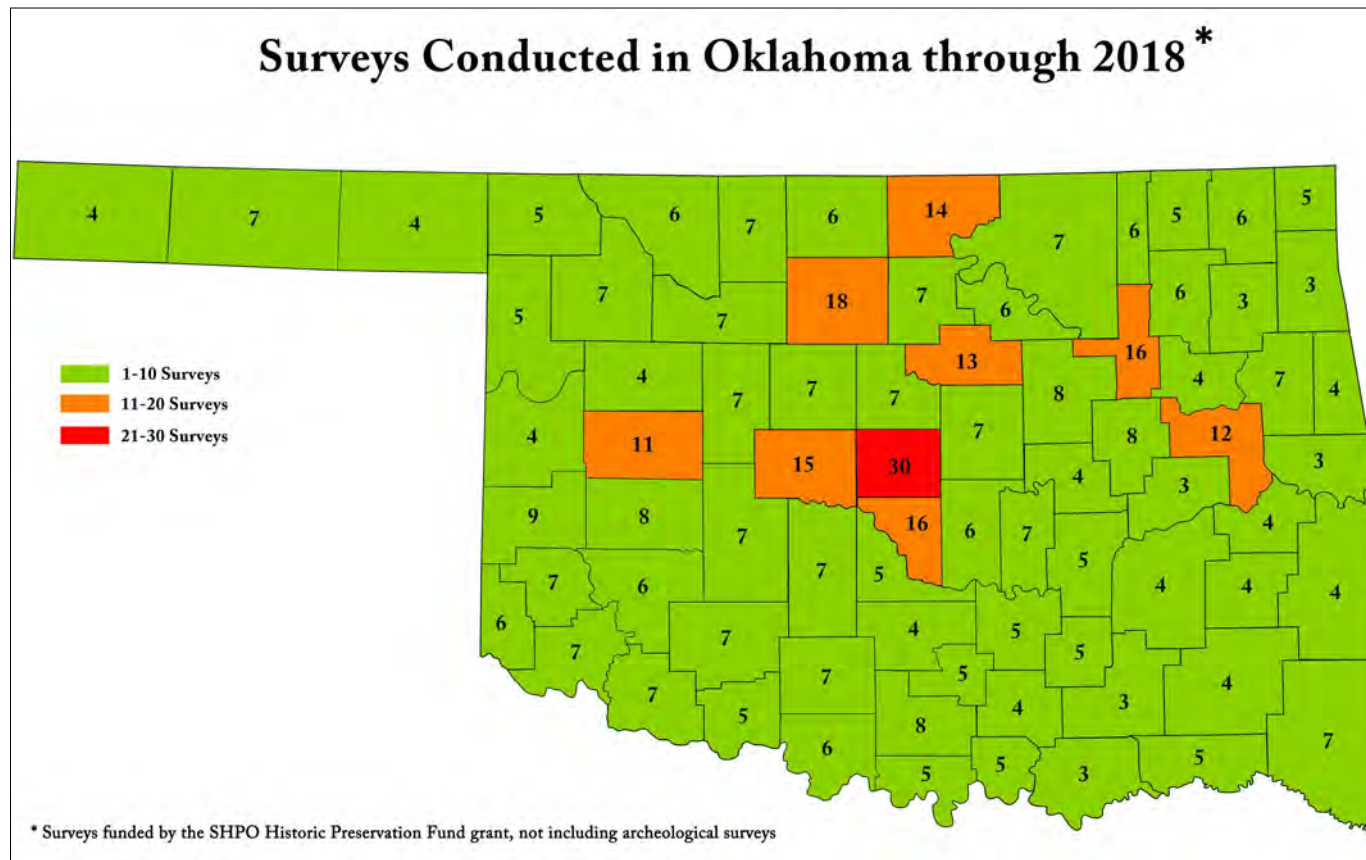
Surveys Conducted in Oklahoma through 2018 *

1-10 Surveys
11-20 Surveys
21-30 Surveys

4 7 4 5 6 7 6 14 7 6 5 6 5
5 7 7 18 7 6 6 3 3
16
13
4 7 7 7 8 4 7 4
4 11 15 30 7 8 12
3
9 8 16 4 3
7 6 7 4
7 6 7 5 5
6 7
4 4 4
7 7 4 5 5
7 5 7 5 4 3 4
8 7
6 5 5 3 5

* Surveys funded by the SHPO Historic Preservation Fund grant, not including archeological surveys